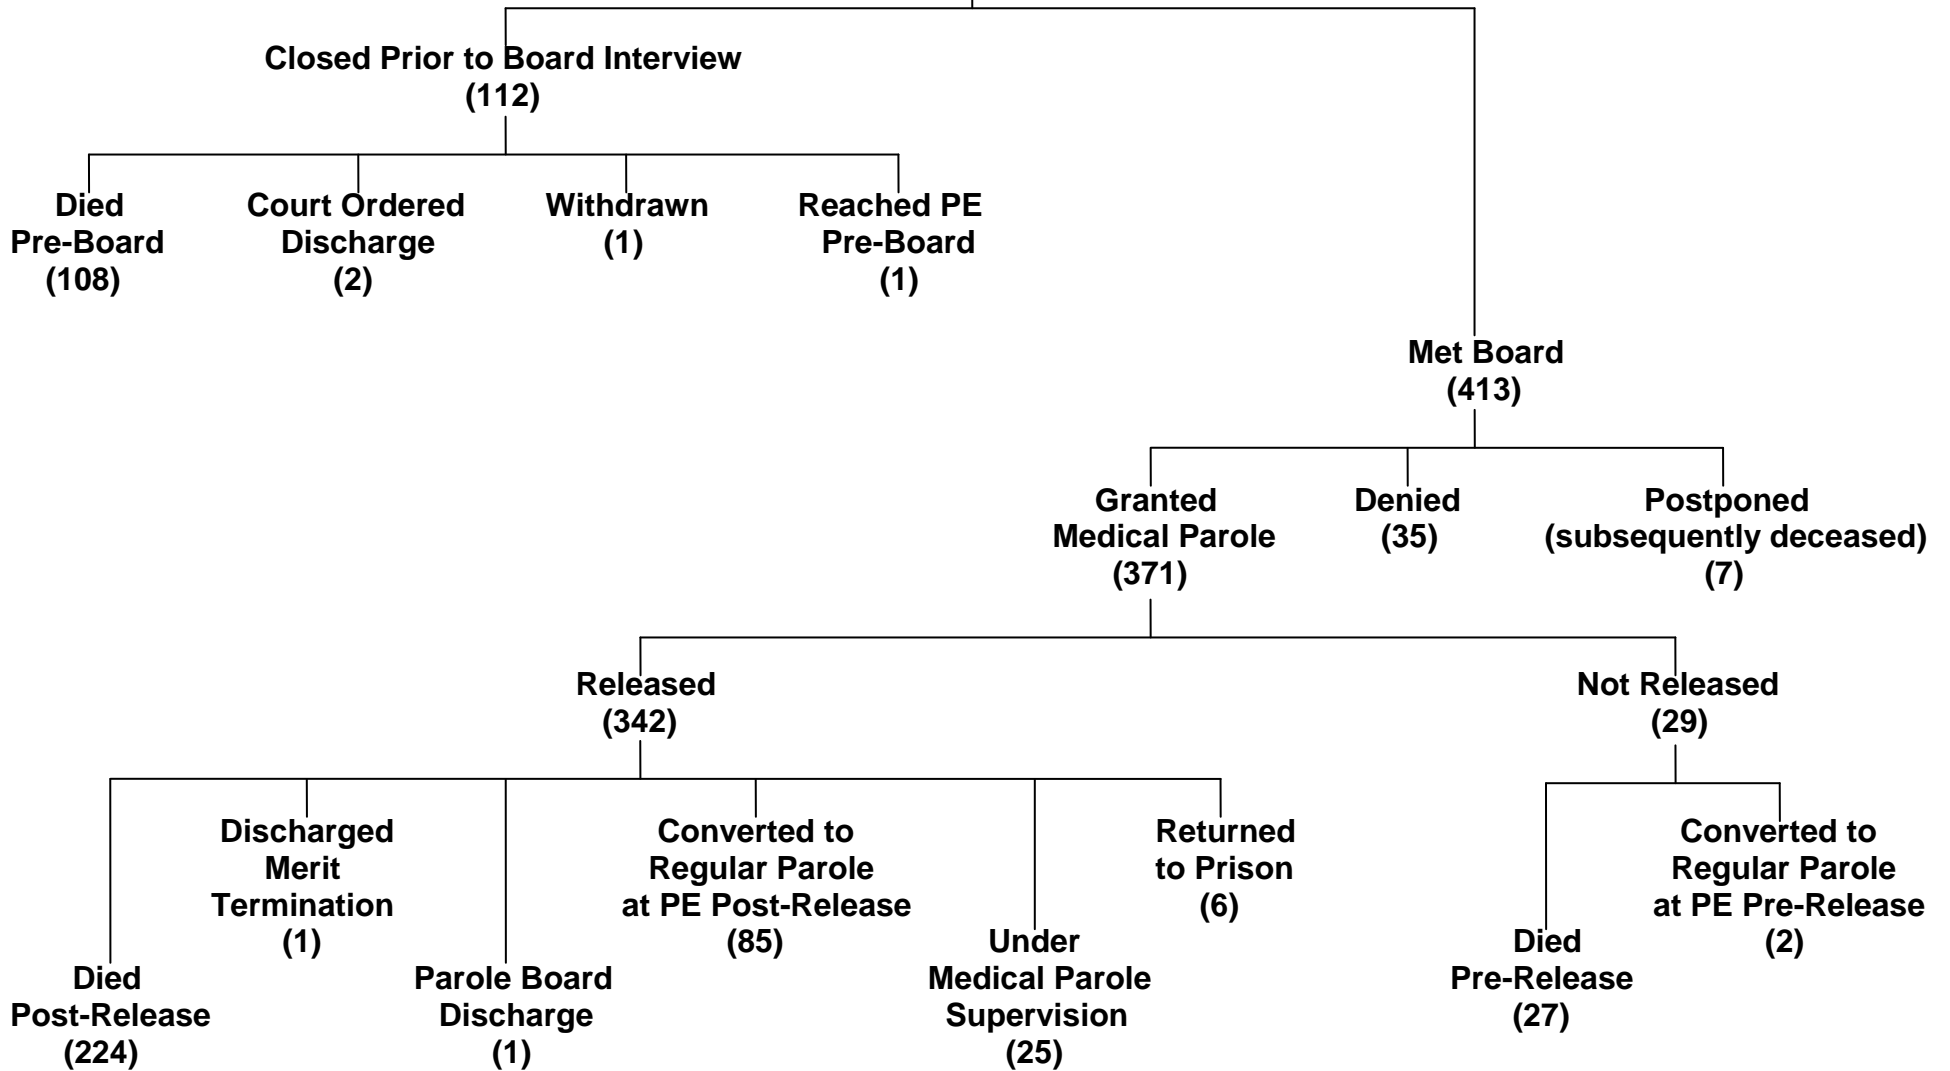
Closed Prior to Board Interview
(112)

Died
Pre-Board
(108)

Court Ordered
Discharge
(2)

Withdrawn
(1)

Reached PE
Pre-Board
(1)

Met Board
(413)

Granted
Medical Parole
(371)

Denied
(35)

Postponed
(subsequently deceased)
(7)

Released
(342)

Not Released
(29)

Discharged
Merit
Termination
(1)

Converted to
Regular Parole
at PE Post-Release
(85)

Returned
to Prison
(6)

Converted to
Regular Parole
at PE Pre-Release
(2)

Died
Post-Release
(224)

Parole Board
Discharge
(1)

Under
Medical Parole
Supervision
(25)

Died
Pre-Release
(27)